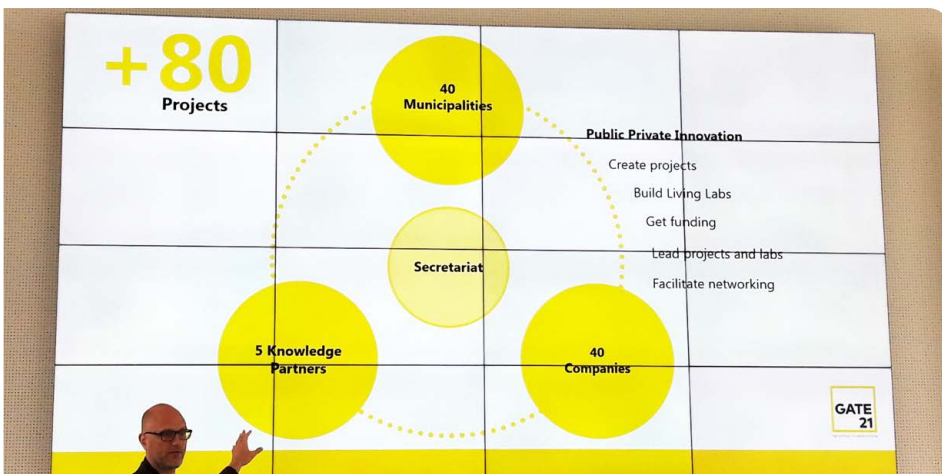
+80
Projects

40
Municipalities

Public Private Innovation
Create projects
Build Living Labs
Get funding
Lead projects and labs
Facilitate networking

Secretariat

5 Knowledge Partners

40
Companies

GATE 21